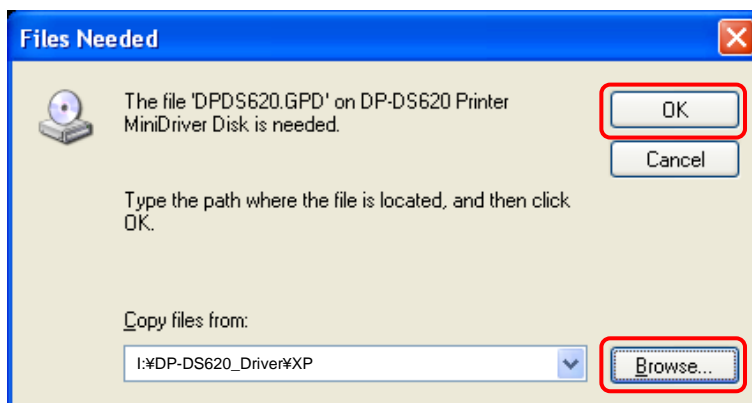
Files Needed

The file 'DPDS620.GPD' on DP-DS620 Printer MiniDriver Disk is needed.

OK

Cancel

Type the path where the file is located, and then click OK.

Copy files from:

I:¥DP-DS620_Driver¥XP

Browse...